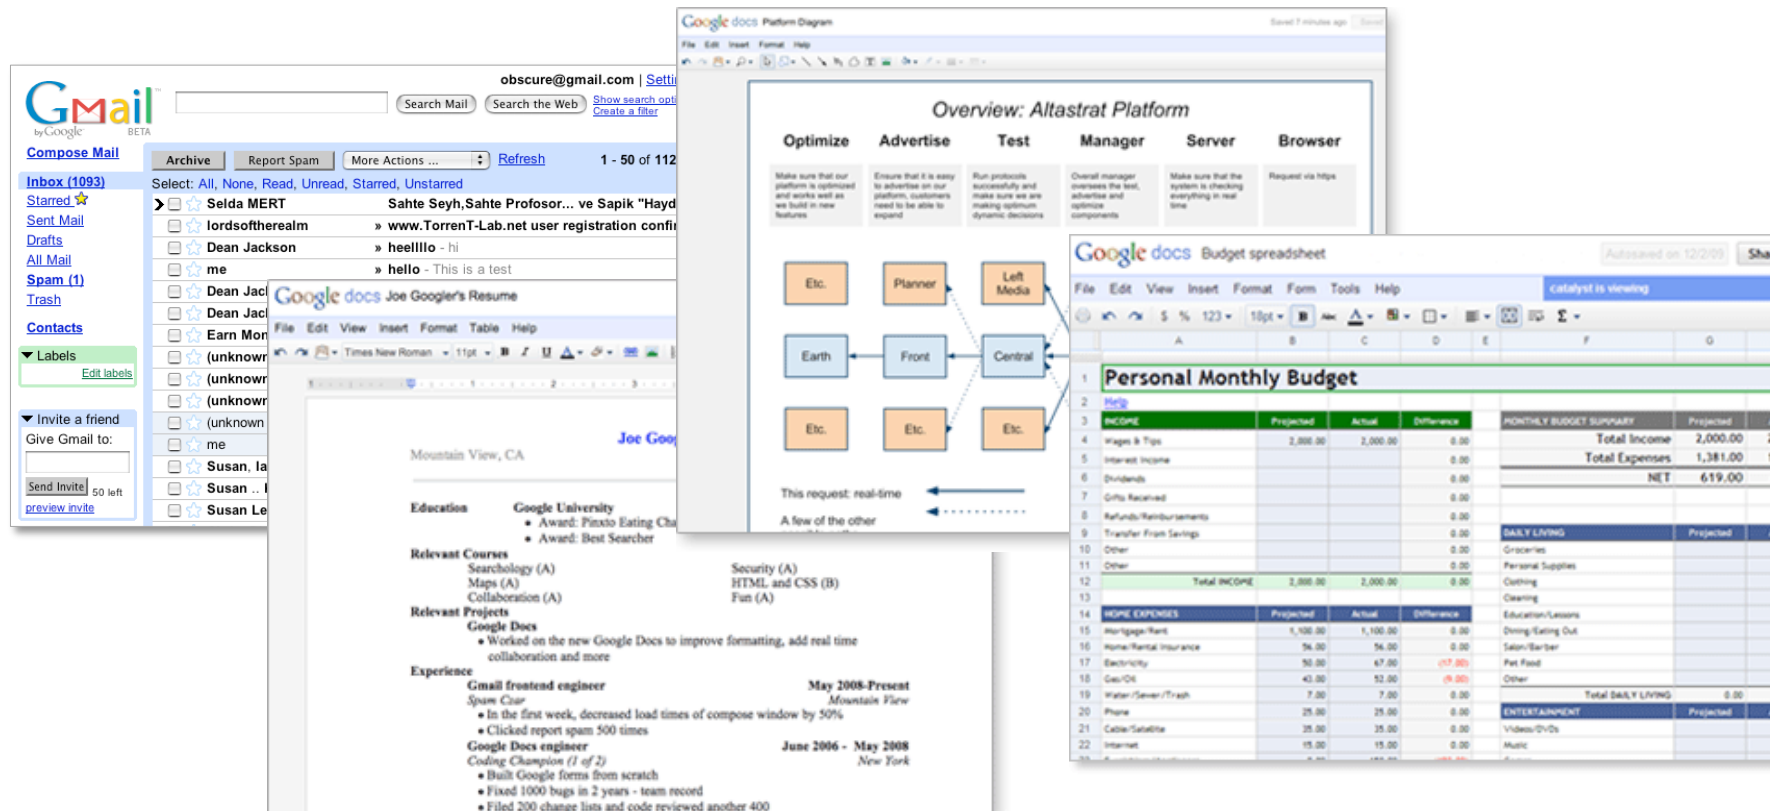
Gmail by Google BETA

obscure@gmail.com | Setti

Search Mail   Search the Web   Show search opti   Create a filter

Compose Mail

Inbox (1093)
Starred
Sent Mail
Drafts
All Mail
Spam (1)
Trash

Contacts

Labels
Edit labels

Invite a friend
Give Gmail to:
Send Invite 50 left
preview invite

Archive   Report Spam   More Actions ...   Refresh   1 - 50 of 112

Select: All, None, Read, Unread, Starred, Unstarred

Selda MERT   Sahte Seyh,Sahte Profosor... ve Sapik "Hayd
lordsoftherealm   » www.TorrenT-Lab.net user registration confi
Dean Jackson   » heellllo - hi
me   » hello - This is a test
Dean Jac
Dean Jac
Earn Mor
(unknown
(unknown
(unknown
(unknown
me
Susan, la
Susan .. I
Susan Le

Google docs Joe Googler's Resume
File Edit View Insert Format Table Help
Times New Roman 11pt

Joe Goo
Mountain View, CA

Education   Google University
• Award: Pinxto Eating Cha
• Award: Best Searcher
Relevant Courses
Searchology (A)   Security (A)
Maps (A)   HTML and CSS (B)
Collaboration (A)   Fun (A)
Relevant Projects
Google Docs
• Worked on the new Google Docs to improve formatting, add real time collaboration and more
Experience
Gmail frontend engineer   May 2008-Present
Spam Czar   Mountain View
• In the first week, decreased load times of compose window by 50%
• Clicked report spam 500 times
Google Docs engineer   June 2006 - May 2008
Coding Champion (1 of 2)   New York
• Built Google forms from scratch
• Fixed 1000 bugs in 2 years - team record
• Filed 200 change lists and code reviewed another 400

Google docs Platform Diagram
File Edit Insert Format Help

Overview: Altastrat Platform
Optimize   Advertise   Test   Manager   Server   Browser
Make sure that our platform is optimized and works well as we build in new features
Ensure that it is easy to advertise on our platform, customers need to be able to expand
Run protocols successfully and make sure we are making optimum dynamic decisions
Overall manager oversees the test, advertise and optimize components
Make sure that the system is checking everything in real time
Request via https
Etc.   Planner   Left Media
Earth   Front   Central
Etc.   Etc.   Etc.
This request: real-time
A few of the other

Google docs Budget spreadsheet
Autosaved on 12/2/09   Sha
File Edit View Insert Format Form Tools Help   catalyst is viewing

Personal Monthly Budget
Help

| | Projected | Actual | Difference |
|---|---|---|---|
| INCOME | Projected | Actual | Difference |
| Wages & Tips | 2,000.00 | 2,000.00 | 0.00 |
| Interest Income | | | 0.00 |
| Dividends | | | 0.00 |
| Gifts Received | | | 0.00 |
| Refunds/Reimbursements | | | 0.00 |
| Transfer From Savings | | | 0.00 |
| Other | | | 0.00 |
| Other | | | 0.00 |
| Total INCOME | 2,000.00 | 2,000.00 | 0.00 |
| HOME EXPENSES | Projected | Actual | Difference |
| Mortgage/Rent | 1,100.00 | 1,100.00 | 0.00 |
| Home/Rental Insurance | 56.00 | 56.00 | 0.00 |
| Electricity | 50.00 | 67.00 | (17.00) |
| Gas/Oil | 43.00 | 52.00 | (9.00) |
| Water/Sewer/Trash | 7.00 | 7.00 | 0.00 |
| Phone | 25.00 | 25.00 | 0.00 |
| Cable/Satellite | 35.00 | 35.00 | 0.00 |
| Internet | 15.00 | 15.00 | 0.00 |

| MONTHLY BUDGET SUMMARY | Projected |
|---|---|
| Total Income | 2,000.00 |
| Total Expenses | 1,381.00 |
| NET | 619.00 |

| DAILY LIVING | Projected |
|---|---|
| Groceries | |
| Personal Supplies | |
| Clothing | |
| Cleaning | |
| Education/Lessons | |
| Dining/Eating Out | |
| Salon/Barber | |
| Pet Food | |
| Other | |
| Total DAILY LIVING | 0.00 |
| ENTERTAINMENT | Projected |
| Videos/DVDs | |
| Music | |